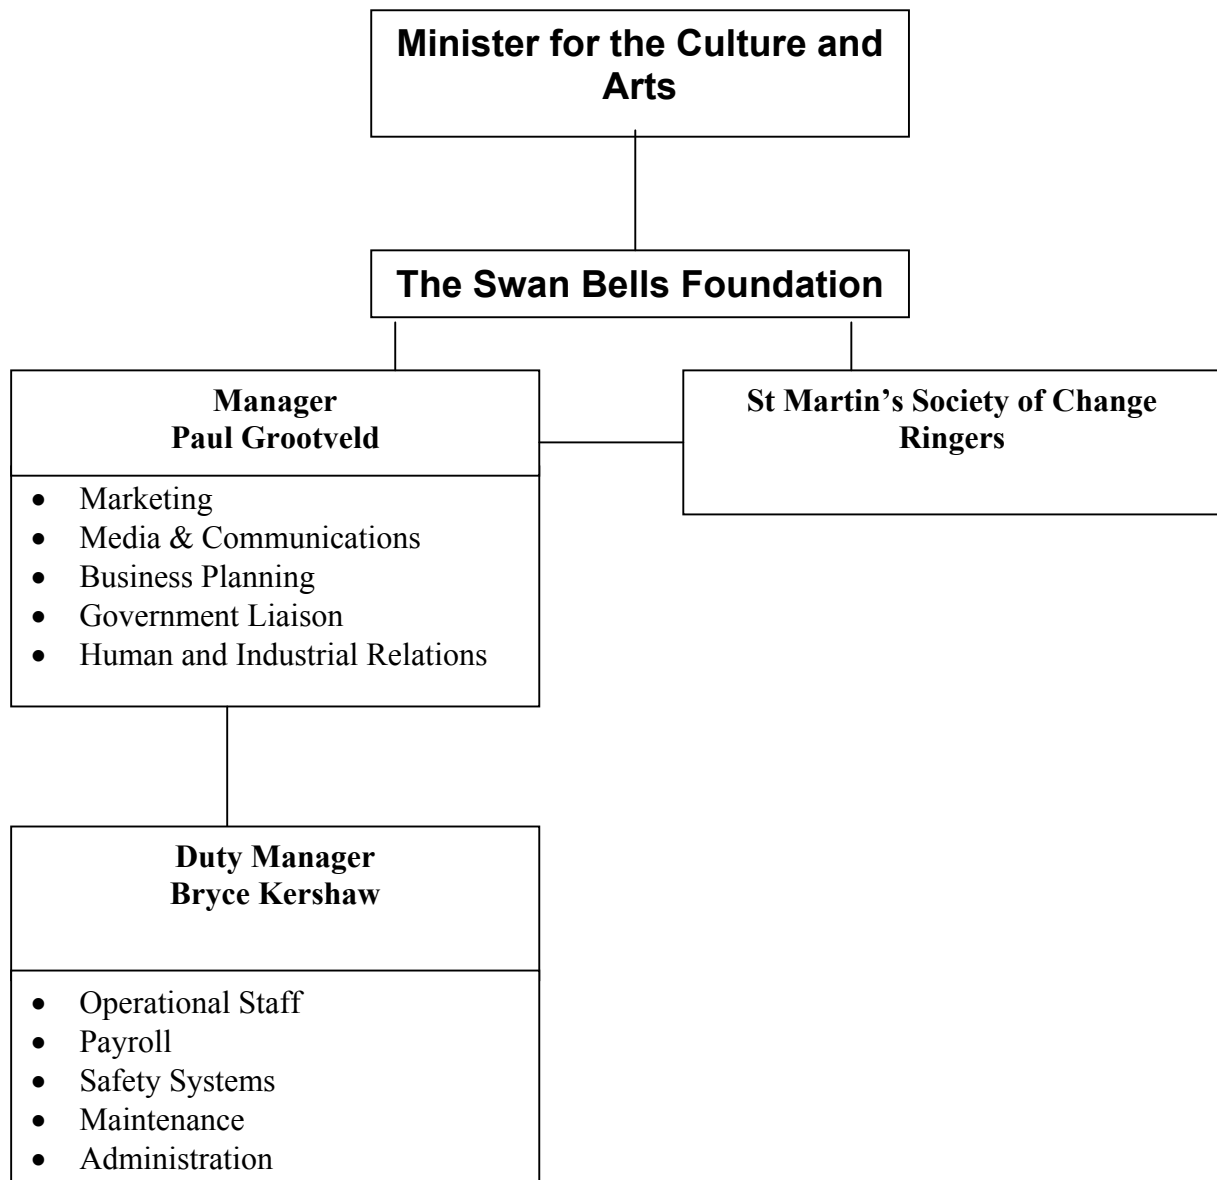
Minister for the Culture and Arts

The Swan Bells Foundation

Manager
Paul Grootveld

- Marketing
- Media & Communications
- Business Planning
- Government Liaison
- Human and Industrial Relations

St Martin's Society of Change Ringers

Duty Manager
Bryce Kershaw

- Operational Staff
- Payroll
- Safety Systems
- Maintenance
- Administration